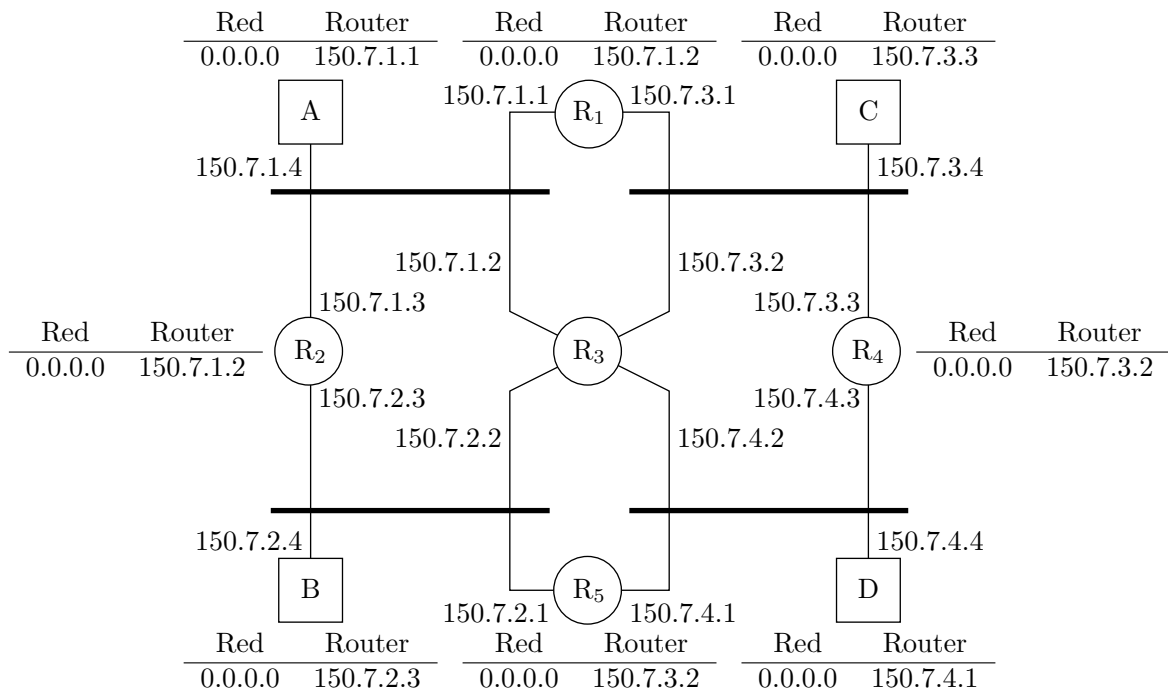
| Red | Router |
|---|---|
| 0.0.0.0 | 150.7.1.1 |

| Red | Router |
|---|---|
| 0.0.0.0 | 150.7.1.2 |

| Red | Router |
|---|---|
| 0.0.0.0 | 150.7.3.3 |

A

150.7.1.1 $R_1$ 150.7.3.1

C

150.7.1.4

150.7.3.4

150.7.1.2

150.7.3.2

150.7.1.3

150.7.3.3

| Red | Router |
|---|---|
| 0.0.0.0 | 150.7.1.2 |

$R_2$

$R_3$

$R_4$

| Red | Router |
|---|---|
| 0.0.0.0 | 150.7.3.2 |

150.7.2.3

150.7.4.3

150.7.2.2

150.7.4.2

150.7.2.4

150.7.4.4

B

$R_5$

D

150.7.2.1

150.7.4.1

| Red | Router |
|---|---|
| 0.0.0.0 | 150.7.2.3 |

| Red | Router |
|---|---|
| 0.0.0.0 | 150.7.3.2 |

| Red | Router |
|---|---|
| 0.0.0.0 | 150.7.4.1 |